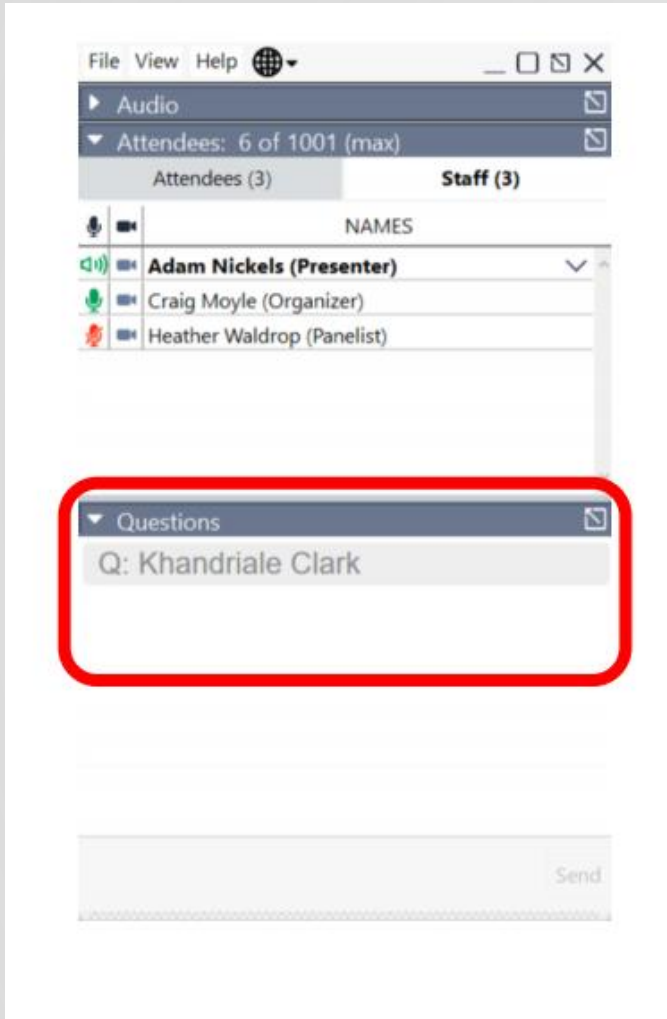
File View Help

Audio

Attendees: 6 of 1001 (max)

Attendees (3)

Staff (3)

NAMES

**Adam Nickels (Presenter)**

Craig Moyle (Organizer)

Heather Waldrop (Panelist)

Questions

Q: Khandriale Clark

Send